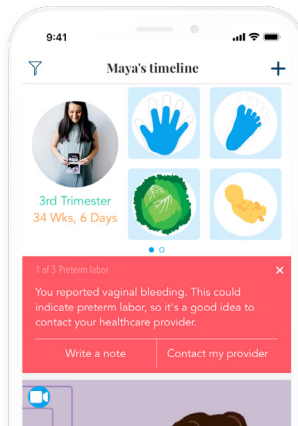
9:41

Maya's timeline

+

3rd Trimester
34 Wks, 6 Days

1 of 3 Preterm labor

×

You reported vaginal bleeding. This could indicate preterm labor, so it's a good idea to contact your healthcare provider.

Write a note

Contact my provider